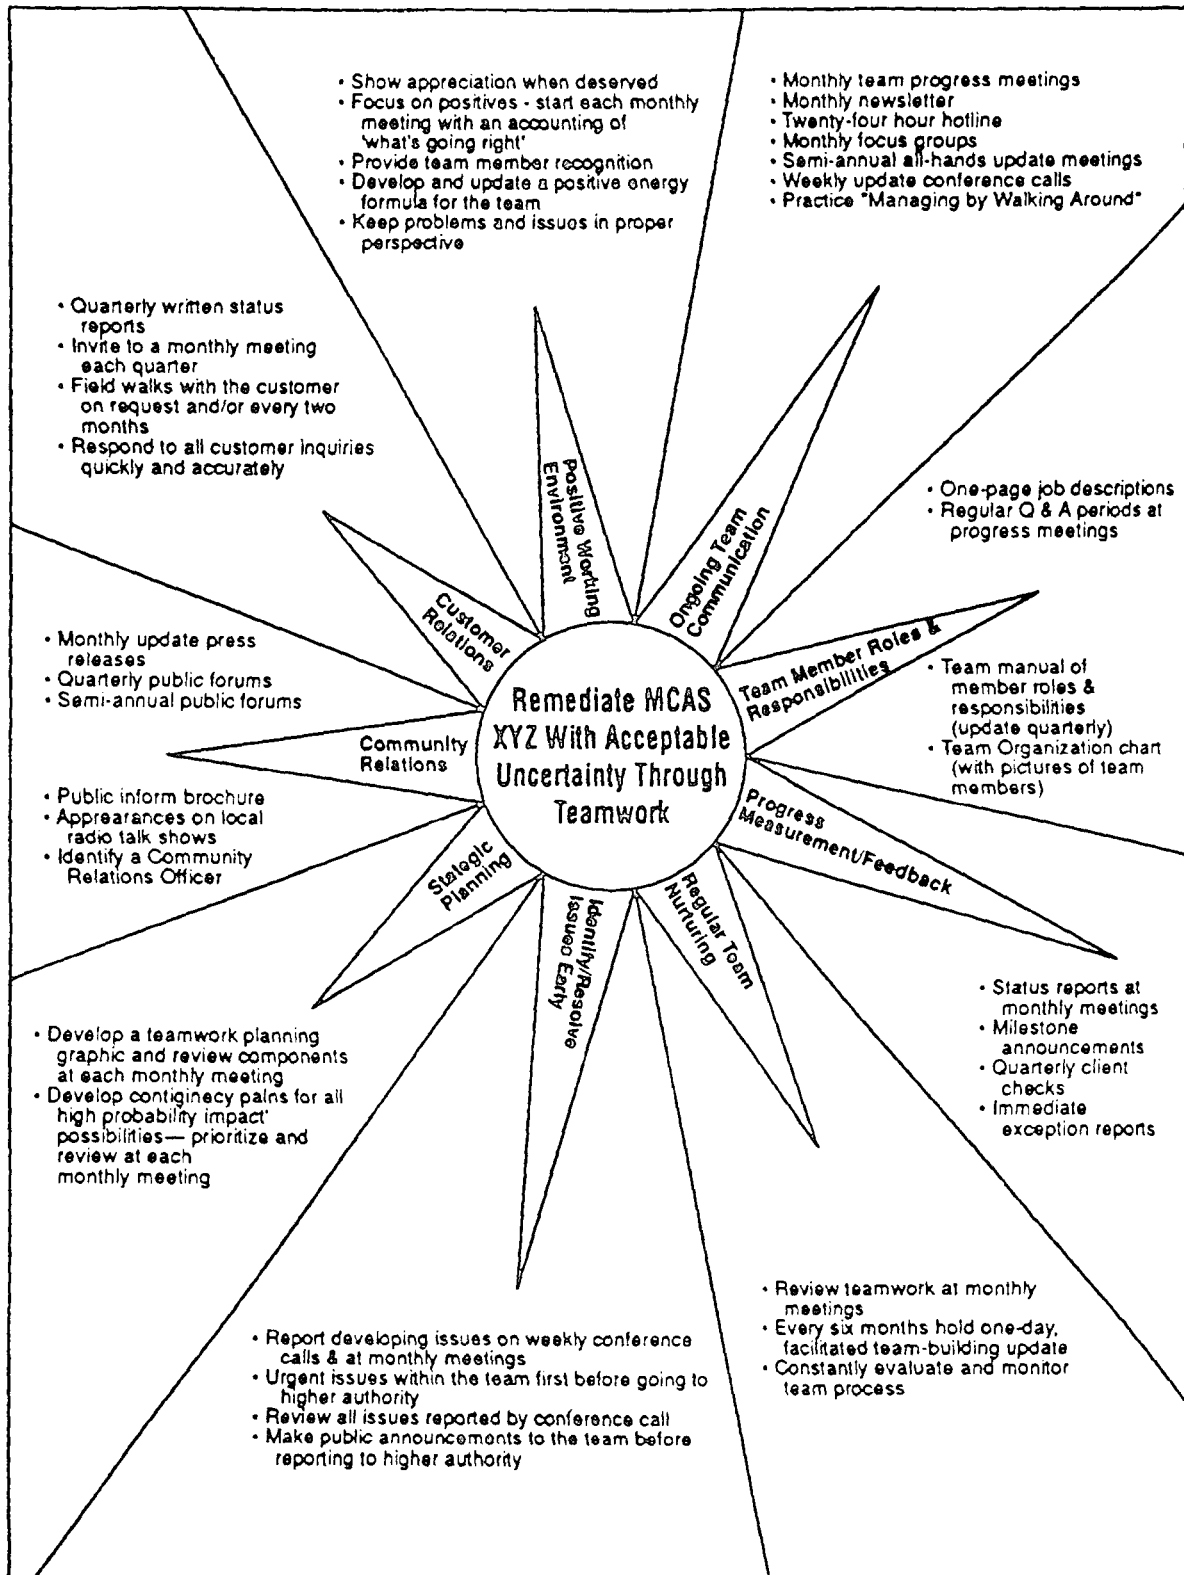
• Show appreciation when deserved
• Focus on positives - start each monthly meeting with an accounting of 'what's going right'
• Provide team member recognition
• Develop and update a positive energy formula for the team
• Keep problems and issues in proper perspective

• Monthly team progress meetings
• Monthly newsletter
• Twenty-four hour hotline
• Monthly focus groups
• Semi-annual all-hands update meetings
• Weekly update conference calls
• Practice "Managing by Walking Around"

• Quarterly written status reports
• Invite to a monthly meeting each quarter
• Field walks with the customer on request and/or every two months
• Respond to all customer inquiries quickly and accurately

• One-page job descriptions
• Regular Q & A periods at progress meetings

• Monthly update press releases
• Quarterly public forums
• Semi-annual public forums

• Team manual of member roles & responsibilities (update quarterly)
• Team Organization chart (with pictures of team members)

• Public inform brochure
• Appearances on local radio talk shows
• Identify a Community Relations Officer

Positive Working Environment

Ongoing Team Communication

Customer Relations

Team Member Roles & Responsibilities

Community Relations

Remediate MCAS XYZ With Acceptable Uncertainty Through Teamwork

Progress Measurement/Feedback

Stategic Planning

Identify/Resolve Issues Early

Regular Team Nurturing

• Status reports at monthly meetings
• Milestone announcements
• Quarterly client checks
• Immediate exception reports

• Develop a teamwork planning graphic and review components at each monthly meeting
• Develop contiginecy palns for all high probability impact' possibilities— prioritize and review at each monthly meeting

• Review teamwork at monthly meetings
• Every six months hold one-day, facilitated team-building update
• Constantly evaluate and monitor team process

• Report developing issues on weekly conference calls & at monthly meetings
• Urgent issues within the team first before going to higher authority
• Review all issues reported by conference call
• Make public announcements to the team before reporting to higher authority